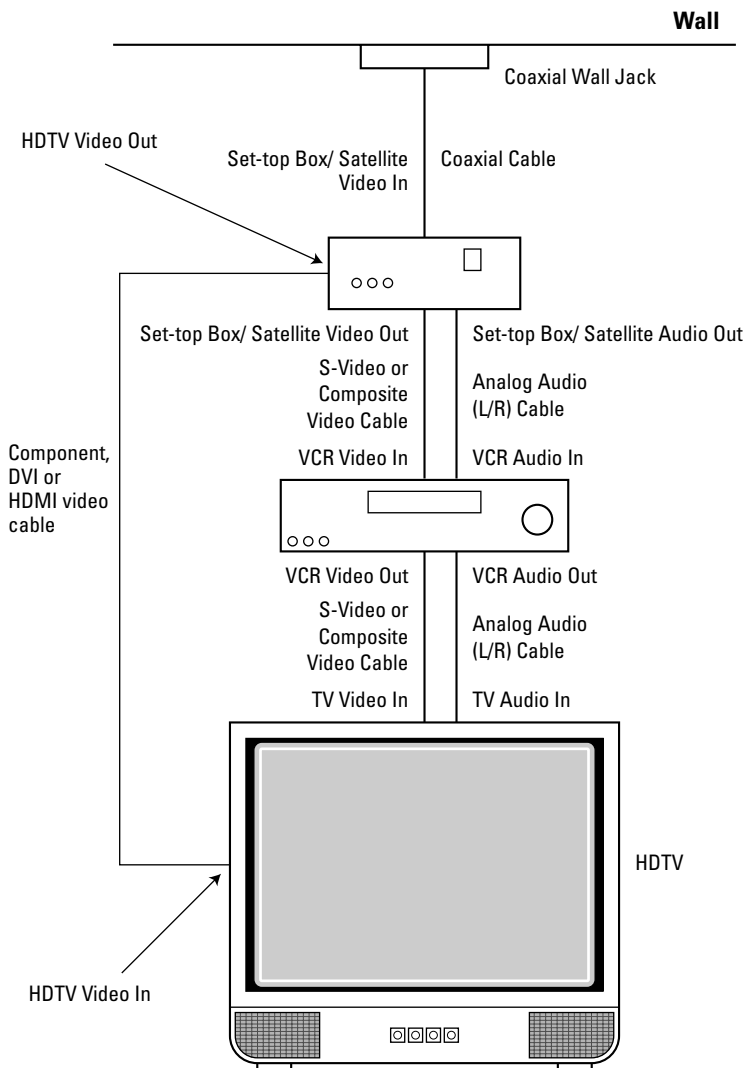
Wall

Coaxial Wall Jack

HDTV Video Out

Set-top Box/ Satellite Video In

Coaxial Cable

Set-top Box/ Satellite Video Out

Set-top Box/ Satellite Audio Out

S-Video or Composite Video Cable

Analog Audio (L/R) Cable

Component, DVI or HDMI video cable

VCR Video In

VCR Audio In

VCR Video Out

VCR Audio Out

S-Video or Composite Video Cable

Analog Audio (L/R) Cable

TV Video In

TV Audio In

HDTV

HDTV Video In